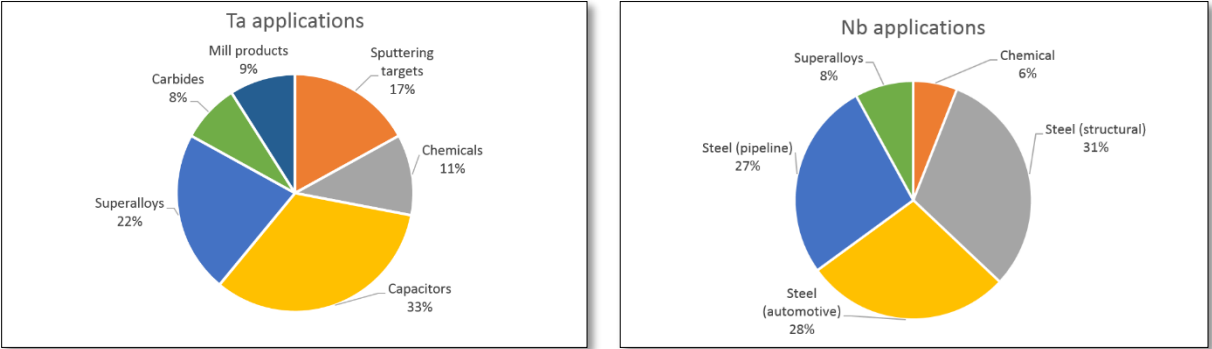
Ta applications

Mill products
9%

Sputtering targets
17%

Carbides
8%

Chemicals
11%

Superalloys
22%

Capacitors
33%

Nb applications

Superalloys
8%

Chemical
6%

Steel (structural)
31%

Steel (pipeline)
27%

Steel (automotive)
28%